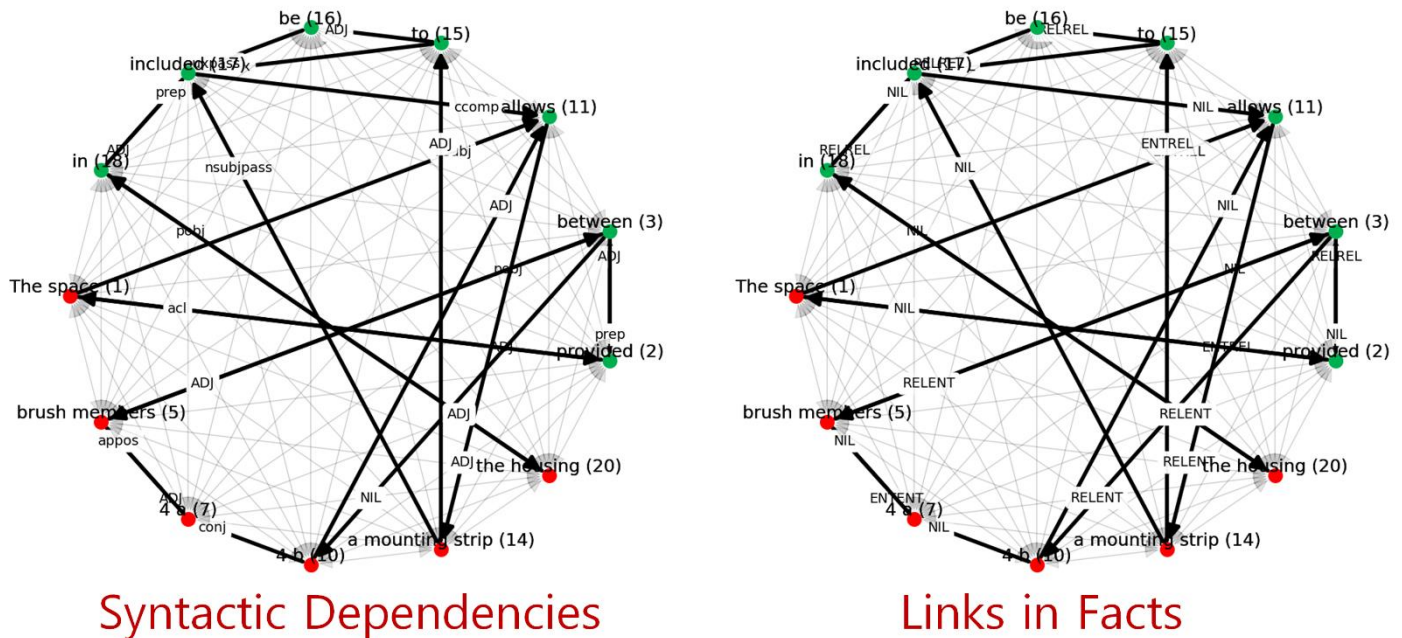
be (16)
ADJ
to (15)
included (17)
auxpass
prep
ccomp
allows (11)
ADJ
in (18)
ADJ
nsubj
nsubjpass
ADJ
between (3)
pobj
pobj
ADJ
The space (1)
acl
prep
provided (2)
ADJ
ADJ
brush members (5)
ADJ
appos
ADJ
the housing (20)
ADJ
4 a (7)
NIL
conj
a mounting strip (14)
4 b (10)

Syntactic Dependencies

be (16)
RELREL
to (15)
included (17)
RELREL
NIL
NIL
allows (11)
RELREL
in (18)
ENTREL
NIL
NIL
between (3)
NIL
NIL
The space (1)
RELREL
NIL
NIL
ENTREL
provided (2)
RELENT
brush members (5)
RELENT
NIL
RELENT
the housing (20)
ENTENT
RELENT
4 a (7)
NIL
a mounting strip (14)
4 b (10)

Links in Facts